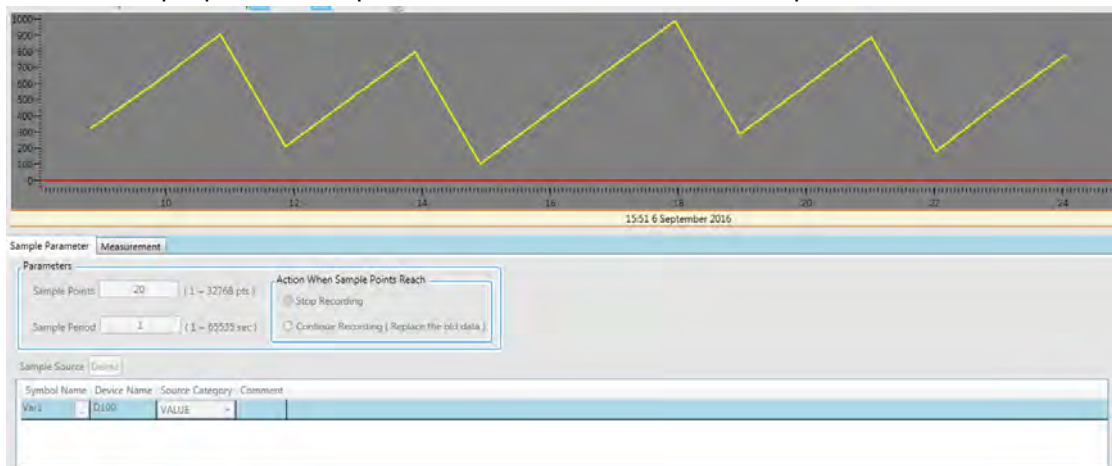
1000
900
800
700
600
500
400
300
200
100
0

10
12
14
16
18
20
22
24

15:51 6 September 2016

Sample Parameter | Measurement

Parameters

Sample Points 20 ( 1 ~ 32768 pts )

Sample Period 1 ( 1 ~ 65535 sec )

Action When Sample Points Reach

Stop Recording

Continue Recording ( Replace the old data )

Sample Source Delete

| Symbol Name | Device Name | Source Category | Comment |
|---|---|---|---|
| Var1 | D100 | VALUE | |